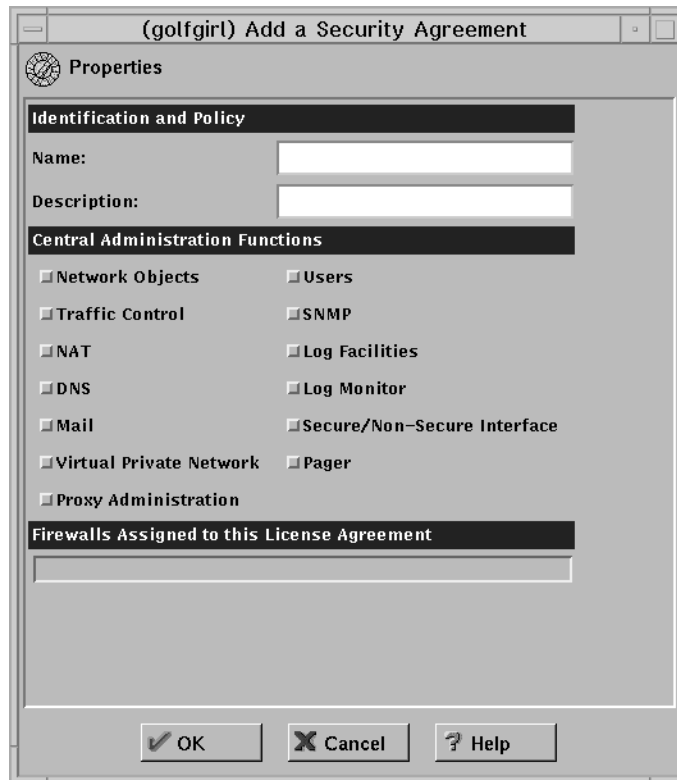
(golfgirl) Add a Security Agreement

Properties

Identification and Policy

Name:

Description:

Central Administration Functions

Network Objects

Users

Traffic Control

SNMP

NAT

Log Facilities

DNS

Log Monitor

Mail

Secure/Non-Secure Interface

Virtual Private Network

Pager

Proxy Administration

Firewalls Assigned to this License Agreement

OK

Cancel

Help